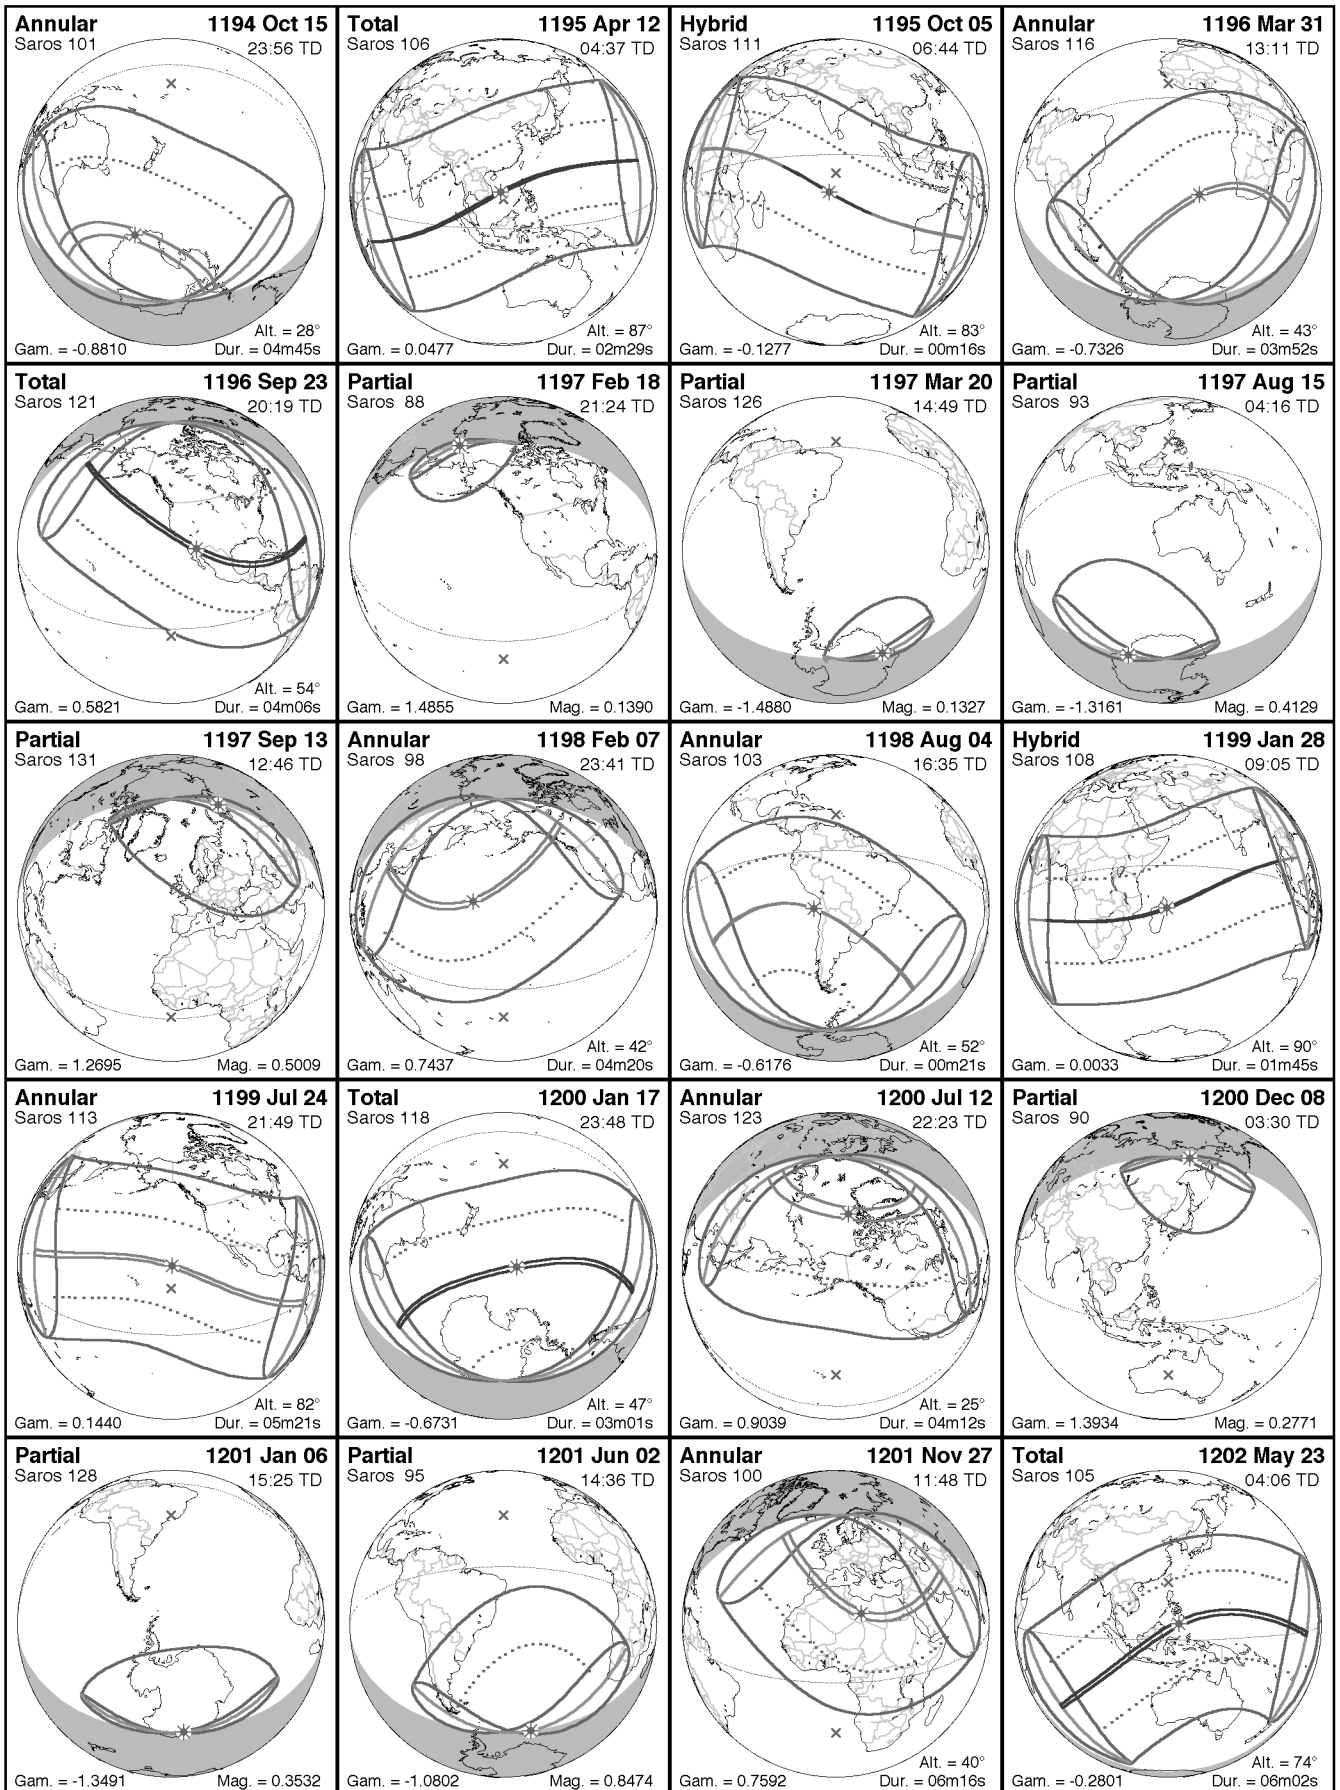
Annular 1194 Oct 15
Saros 101 23:56 TD
Alt. = 28°
Gam. = -0.8810 Dur. = 04m45s

Total 1195 Apr 12
Saros 106 04:37 TD
Alt. = 87°
Gam. = 0.0477 Dur. = 02m29s

Hybrid 1195 Oct 05
Saros 111 06:44 TD
Alt. = 83°
Gam. = -0.1277 Dur. = 00m16s

Annular 1196 Mar 31
Saros 116 13:11 TD
Alt. = 43°
Gam. = -0.7326 Dur. = 03m52s

Total 1196 Sep 23
Saros 121 20:19 TD
Alt. = 54°
Gam. = 0.5821 Dur. = 04m06s

Partial 1197 Feb 18
Saros 88 21:24 TD
Gam. = 1.4855 Mag. = 0.1390

Partial 1197 Mar 20
Saros 126 14:49 TD
Gam. = -1.4880 Mag. = 0.1327

Partial 1197 Aug 15
Saros 93 04:16 TD
Gam. = -1.3161 Mag. = 0.4129

Partial 1197 Sep 13
Saros 131 12:46 TD
Gam. = 1.2695 Mag. = 0.5009

Annular 1198 Feb 07
Saros 98 23:41 TD
Alt. = 42°
Gam. = 0.7437 Dur. = 04m20s

Annular 1198 Aug 04
Saros 103 16:35 TD
Alt. = 52°
Gam. = -0.6176 Dur. = 00m21s

Hybrid 1199 Jan 28
Saros 108 09:05 TD
Alt. = 90°
Gam. = 0.0033 Dur. = 01m45s

Annular 1199 Jul 24
Saros 113 21:49 TD
Alt. = 82°
Gam. = 0.1440 Dur. = 05m21s

Total 1200 Jan 17
Saros 118 23:48 TD
Alt. = 47°
Gam. = -0.6731 Dur. = 03m01s

Annular 1200 Jul 12
Saros 123 22:23 TD
Alt. = 25°
Gam. = 0.9039 Dur. = 04m12s

Partial 1200 Dec 08
Saros 90 03:30 TD
Gam. = 1.3934 Mag. = 0.2771

Partial 1201 Jan 06
Saros 128 15:25 TD
Gam. = -1.3491 Mag. = 0.3532

Partial 1201 Jun 02
Saros 95 14:36 TD
Gam. = -1.0802 Mag. = 0.8474

Annular 1201 Nov 27
Saros 100 11:48 TD
Alt. = 40°
Gam. = 0.7592 Dur. = 06m16s

Total 1202 May 23
Saros 105 04:06 TD
Alt. = 74°
Gam. = -0.2801 Dur. = 06m02s